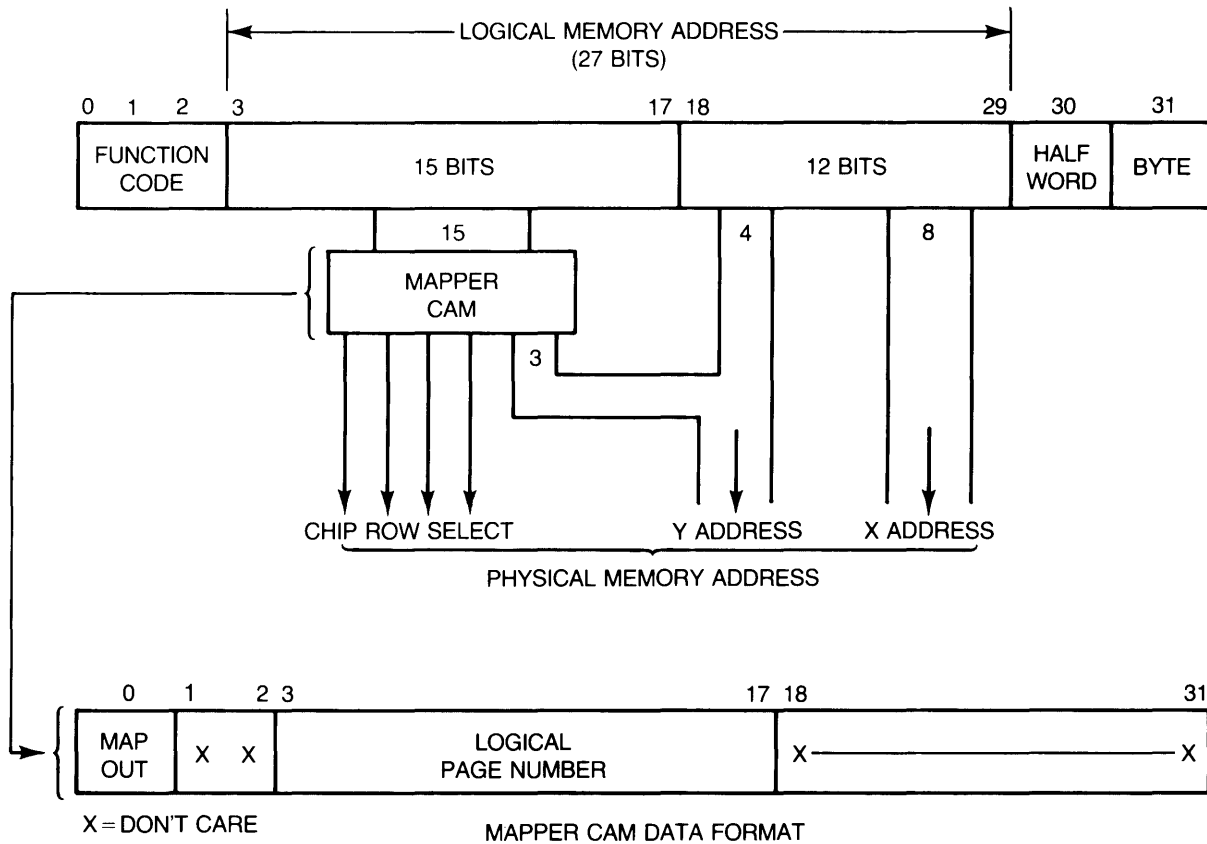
LOGICAL MEMORY ADDRESS
(27 BITS)

0 1 2 3 17 18 29 30 31

FUNCTION CODE
15 BITS
12 BITS
HALF WORD
BYTE

15
4
8

MAPPER CAM

3

CHIP ROW SELECT
Y ADDRESS
X ADDRESS

PHYSICAL MEMORY ADDRESS

0 1 2 3 17 18 31

MAP OUT
X X
LOGICAL PAGE NUMBER
X X

X = DON'T CARE

MAPPER CAM DATA FORMAT